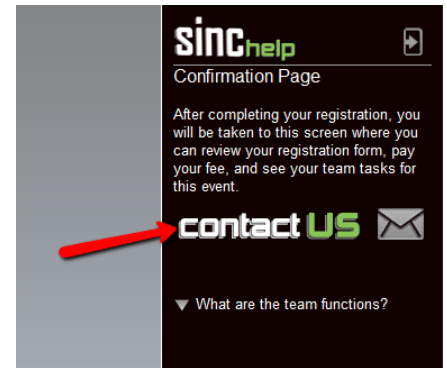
SINChelp

Confirmation Page

After completing your registration, you will be taken to this screen where you can review your registration form, pay your fee, and see your team tasks for this event.

contact US

What are the team functions?